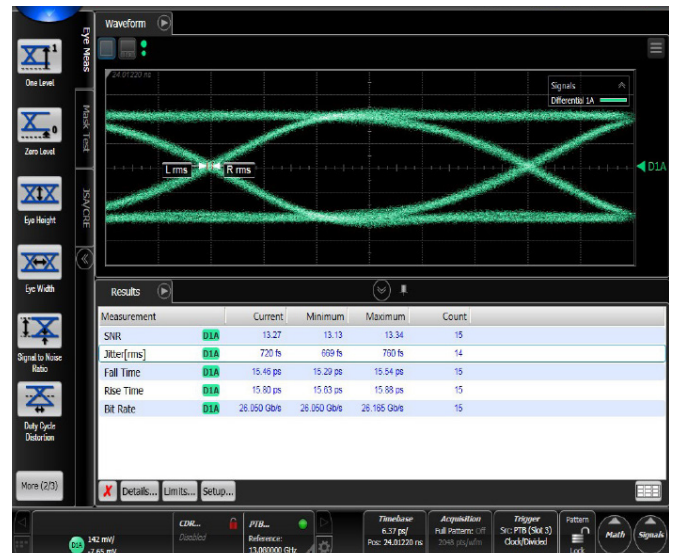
One Level

Zero Level

Eye Height

Eye Width

Signal to Noise Ratio

Duty Cycle Distortion

More (2/3)

Eye Meas

Mask Test

JS/CRE

Waveform

24.01220 ns

Signals
Differential 1A

L rms
R rms

D1A

Results

| Measurement | | Current | Minimum | Maximum | Count |
|---|---|---|---|---|---|
| SNR | D1A | 13.27 | 13.13 | 13.34 | 15 |
| Jitter[rms] | D1A | 720 fs | 669 fs | 760 fs | 14 |
| Fall Time | D1A | 15.46 ps | 15.29 ps | 15.54 ps | 15 |
| Rise Time | D1A | 15.80 ps | 15.63 ps | 15.88 ps | 15 |
| Bit Rate | D1A | 26.050 Gb/s | 26.050 Gb/s | 26.165 Gb/s | 15 |

Details... Limits... Setup...

D1A 142 mV/ +7.65 mV

CDR... Disabled

PTB... Reference: 13.000000 GHz

Timebase 6.37 ps/ Pos: 24.01220 ns

Acquisition Full Pattern: Off 2048 pts/wfm

Trigger Src: PTB (Slot 3) Clock/Divided

Pattern Lock

Math

Signals